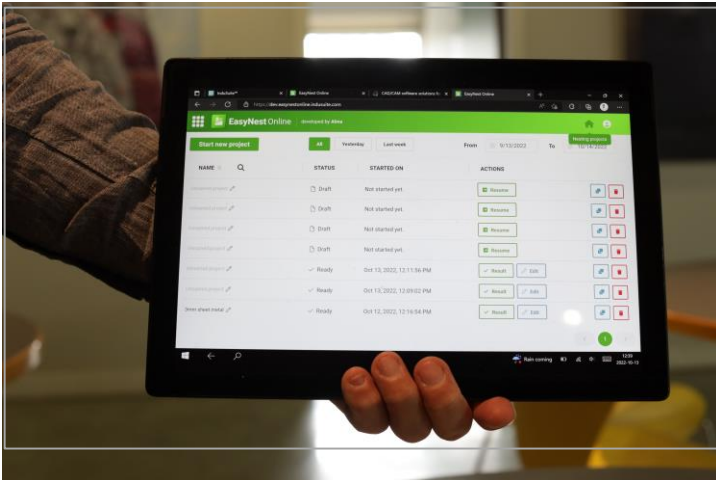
Indusuite®
EasyNest Online
CAD/CAM software solutions fo
EasyNest Online

https://dev.easynestonline.indusuite.com

EasyNest Online developed by Alma

Nesting projects

Start new project

All
Yesterday
Last week

From 9/13/2022 To 10/13/2022

| NAME | STATUS | STARTED ON | ACTIONS |
|---|---|---|---|
| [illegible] | Draft | Not started yet. | Resume |
| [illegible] | Draft | Not started yet. | Resume |
| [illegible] | Draft | Not started yet. | Resume |
| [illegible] | Draft | Not started yet. | Resume |
| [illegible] | Ready | Oct 13, 2022, 12:11:56 PM | Result Edit |
| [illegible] | Ready | Oct 13, 2022, 12:09:02 PM | Result Edit |
| 3mm sheet metal | Ready | Oct 12, 2022, 12:16:54 PM | Result Edit |

1

Rain coming
12:09
2022-10-13